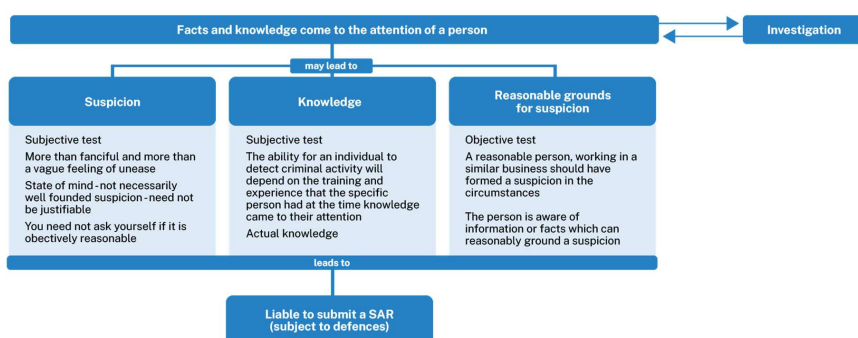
Facts and knowledge come to the attention of a person

Investigation

may lead to

Suspicion

Subjective test

More than fanciful and more than a vague feeling of unease

State of mind - not necessarily well founded suspicion - need not be justifiable

You need not ask yourself if it is obectively reasonable

Knowledge

Subjective test

The ability for an individual to detect criminal activity will depend on the training and experience that the specific person had at the time knowledge came to their attention

Actual knowledge

Reasonable grounds for suspicion

Objective test

A reasonable person, working in a similar business should have formed a suspicion in the circumstances

The person is aware of information or facts which can reasonably ground a suspicion

leads to

Liable to submit a SAR (subject to defences)